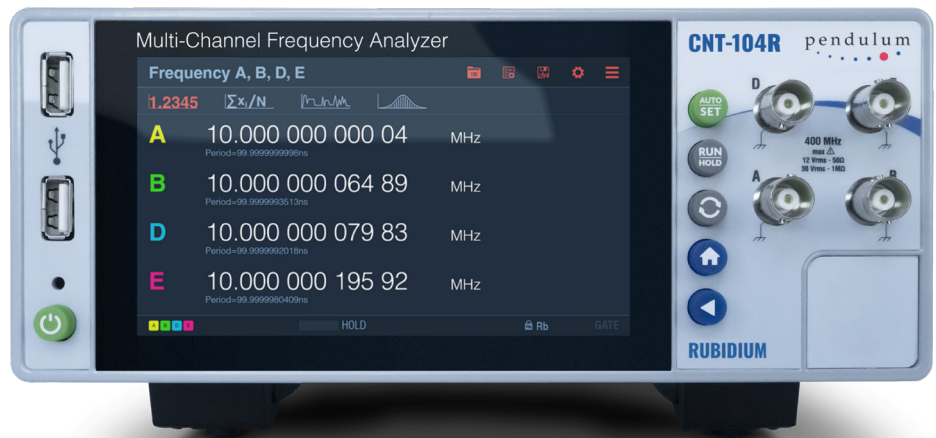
Multi-Channel Frequency Analyzer

Frequency A, B, D, E

1.2345 $\sum x_i/N$

A 10.000 000 000 04 MHz
Period=99.9999999998ns

B 10.000 000 064 89 MHz
Period=99.9999993513ns

D 10.000 000 079 83 MHz
Period=99.9999992018ns

E 10.000 000 195 92 MHz
Period=99.9999980409ns

HOLD Rb GATE

CNT-104R

pendulum

AUTO SET

RUN HOLD

D

400 MHz
max
12 Vrms - 50Ω
30 Vrms - 1MΩ

A

B

RUBIDIUM